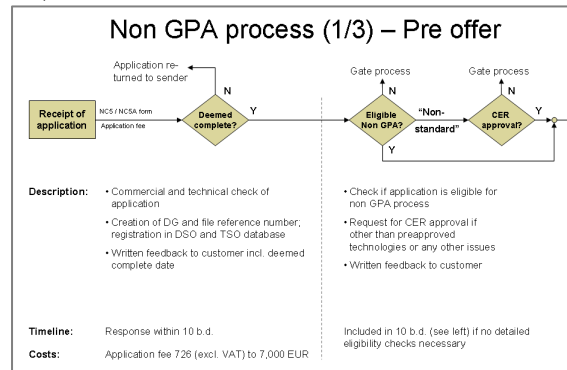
Non GPA process (1/3) – Pre offer

Application returned to sender

Gate process

Gate process

Receipt of application

NC5 / NC5A form

Application fee

Deemed complete?

N

Y

Eligible Non GPA?

N

"Non-standard"

CER approval?

Y

Y

Description:

• Commercial and technical check of application

• Creation of DG and file reference number; registration in DSO and TSO database

• Written feedback to customer incl. deemed complete date

• Check if application is eligible for non GPA process

• Request for CER approval if other than preapproved technologies or any other issues

• Written feedback to customer

Timeline:

Response within 10 b.d.

Included in 10 b.d. (see left) if no detailed eligibility checks necessary

Costs:

Application fee 726 (excl. VAT) to 7,000 EUR